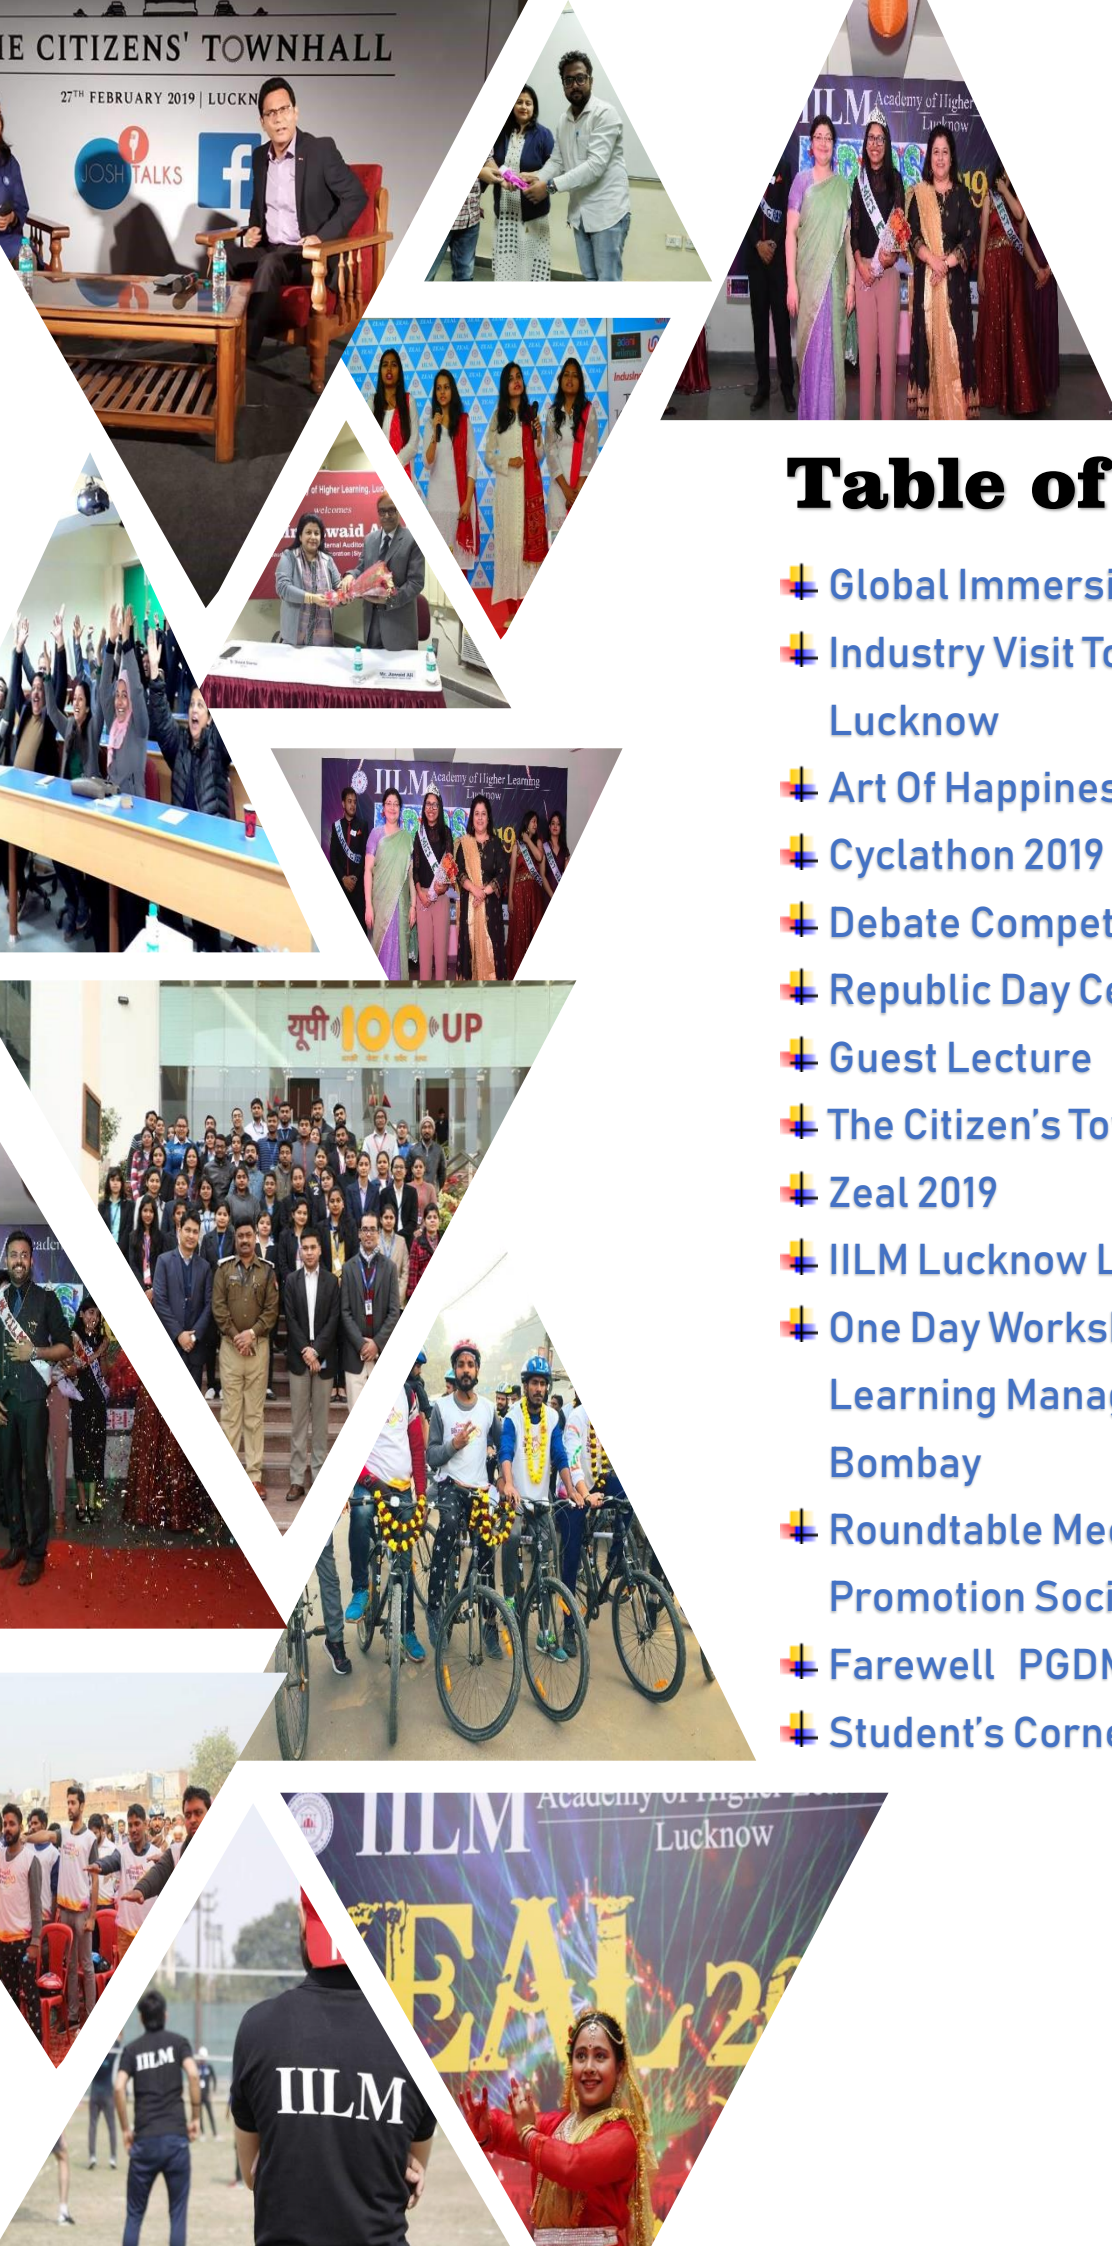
IE CITIZENS' TOWNHALL
27TH FEBRUARY 2019 | LUCKN
JOSH TALKS
f

IILM Academy of Higher Lucknow

of Higher Learning, Luc
welcomes
waid A

IILM Academy of Higher Learning Lucknow

यूपी 100 UP

IILM Academy of Higher Learning Lucknow
ZEAL 2

IILM
IILM

Table of

Global Immersi
Industry Visit To Lucknow
Art Of Happines
Cyclathon 2019
Debate Compet
Republic Day Ce
Guest Lecture
The Citizen's To
Zeal 2019
IILM Lucknow L
One Day Works Learning Mana Bombay
Roundtable Me Promotion Soci
Farewell PGDM
Student's Corne